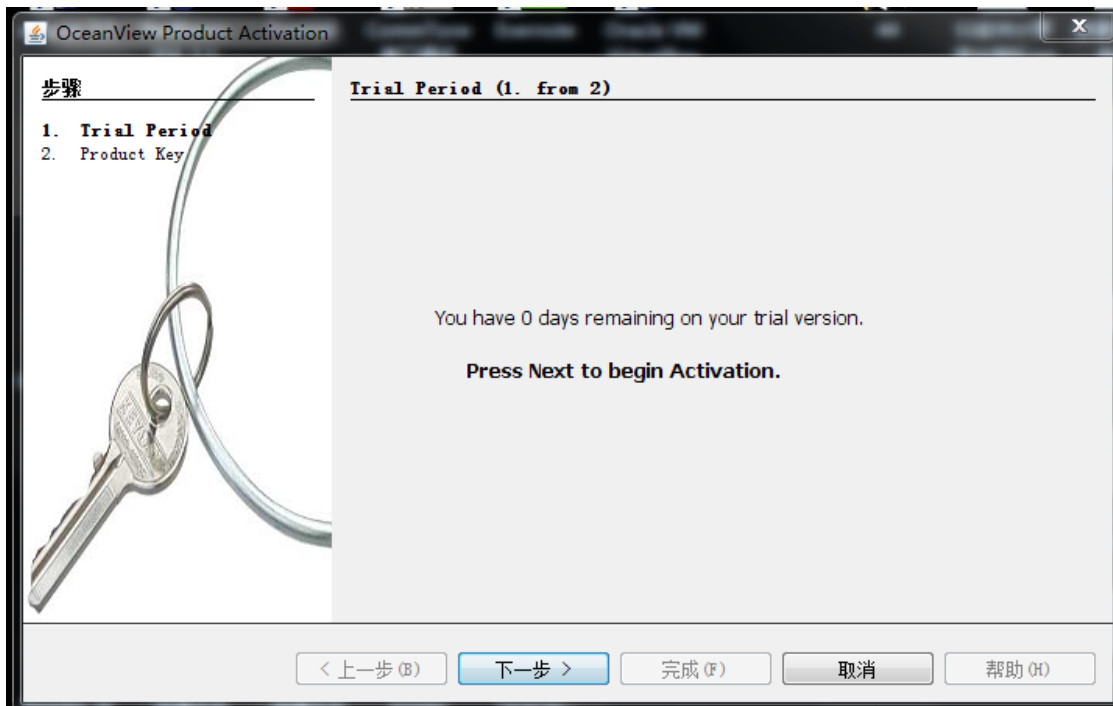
OceanView Product Activation

步骤

1. Trial Period
2. Product Key

Trial Period (1. from 2)

You have 0 days remaining on your trial version.

Press Next to begin Activation.

< 上一步(B)
下一步 >
完成(F)
取消
帮助(H)